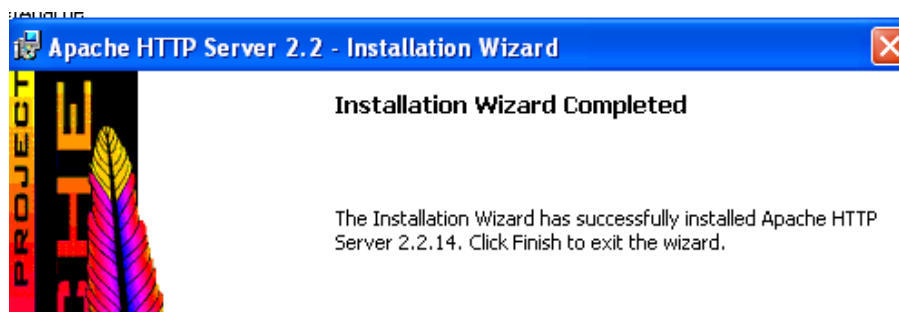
Apache HTTP Server 2.2 - Installation Wizard

PROJECT
CHE

Installation Wizard Completed

The Installation Wizard has successfully installed Apache HTTP Server 2.2.14. Click Finish to exit the wizard.